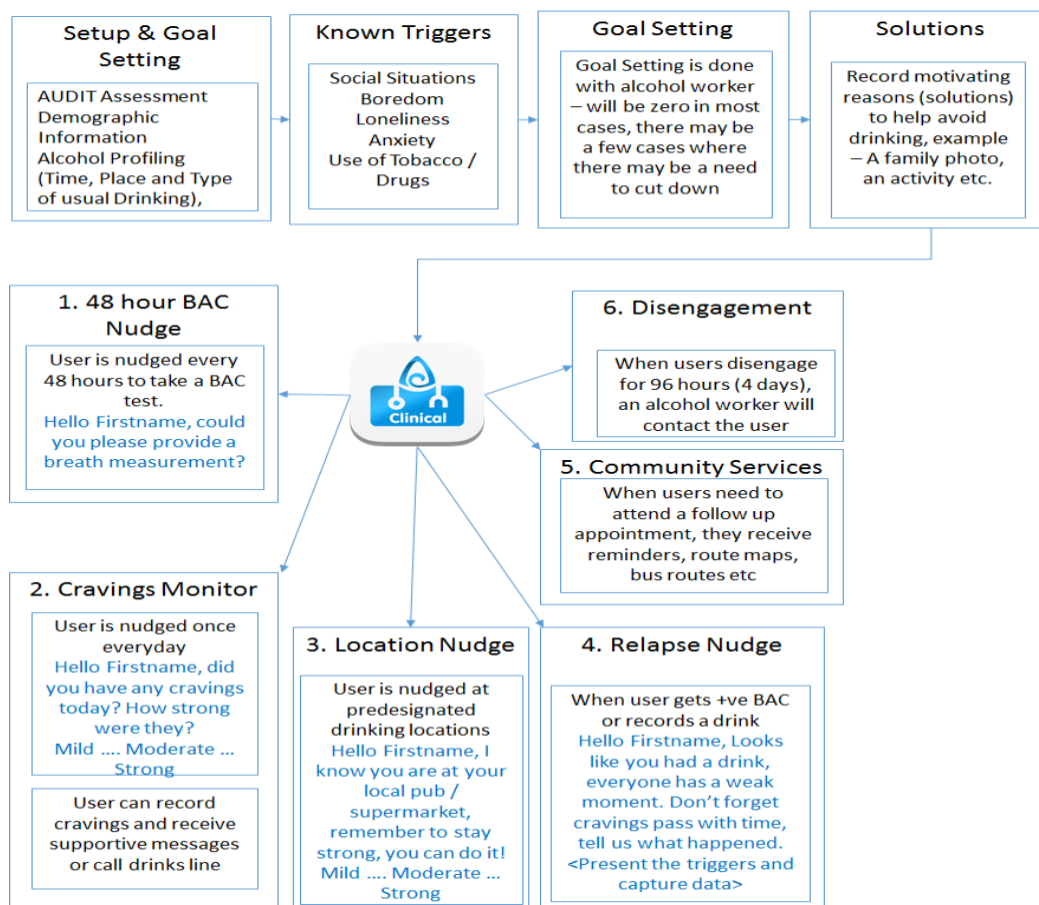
Setup & Goal Setting

AUDIT Assessment
Demographic Information
Alcohol Profiling (Time, Place and Type of usual Drinking),

Known Triggers

Social Situations
Boredom
Loneliness
Anxiety
Use of Tobacco / Drugs

Goal Setting

Goal Setting is done with alcohol worker – will be zero in most cases, there may be a few cases where there may be a need to cut down

Solutions

Record motivating reasons (solutions) to help avoid drinking, example – A family photo, an activity etc.

1. 48 hour BAC Nudge

User is nudged every 48 hours to take a BAC test.
Hello Firstname, could you please provide a breath measurement?

Clinical

6. Disengagement

When users disengage for 96 hours (4 days), an alcohol worker will contact the user

5. Community Services

When users need to attend a follow up appointment, they receive reminders, route maps, bus routes etc

2. Cravings Monitor

User is nudged once everyday
Hello Firstname, did you have any cravings today? How strong were they?
Mild .... Moderate ... Strong

User can record cravings and receive supportive messages or call drinks line

3. Location Nudge

User is nudged at predesignated drinking locations
Hello Firstname, I know you are at your local pub / supermarket, remember to stay strong, you can do it!
Mild .... Moderate ... Strong

4. Relapse Nudge

When user gets +ve BAC or records a drink
Hello Firstname, Looks like you had a drink, everyone has a weak moment. Don't forget cravings pass with time, tell us what happened.
<Present the triggers and capture data>